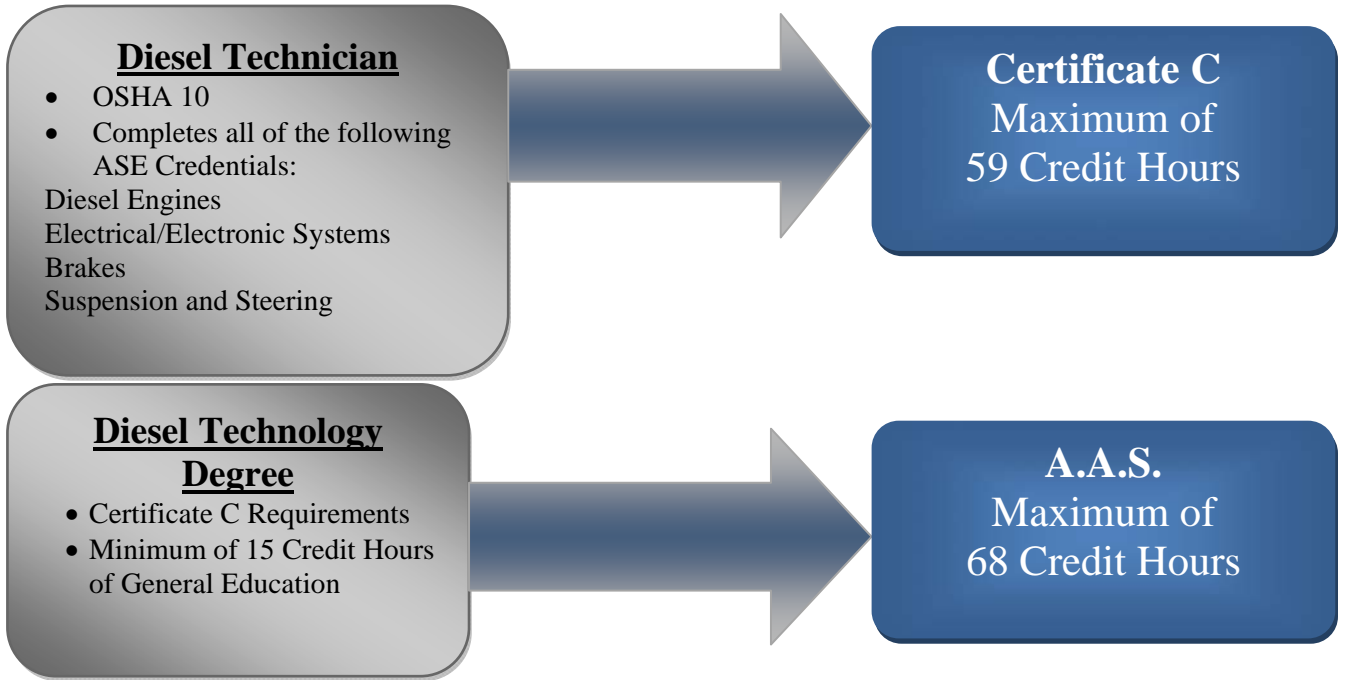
**Diesel Technician**

- OSHA 10
- Completes all of the following ASE Credentials:

Diesel Engines
Electrical/Electronic Systems
Brakes
Suspension and Steering

**Certificate C**
Maximum of
59 Credit Hours

**Diesel Technology Degree**

- Certificate C Requirements
- Minimum of 15 Credit Hours of General Education

**A.A.S.**
Maximum of
68 Credit Hours